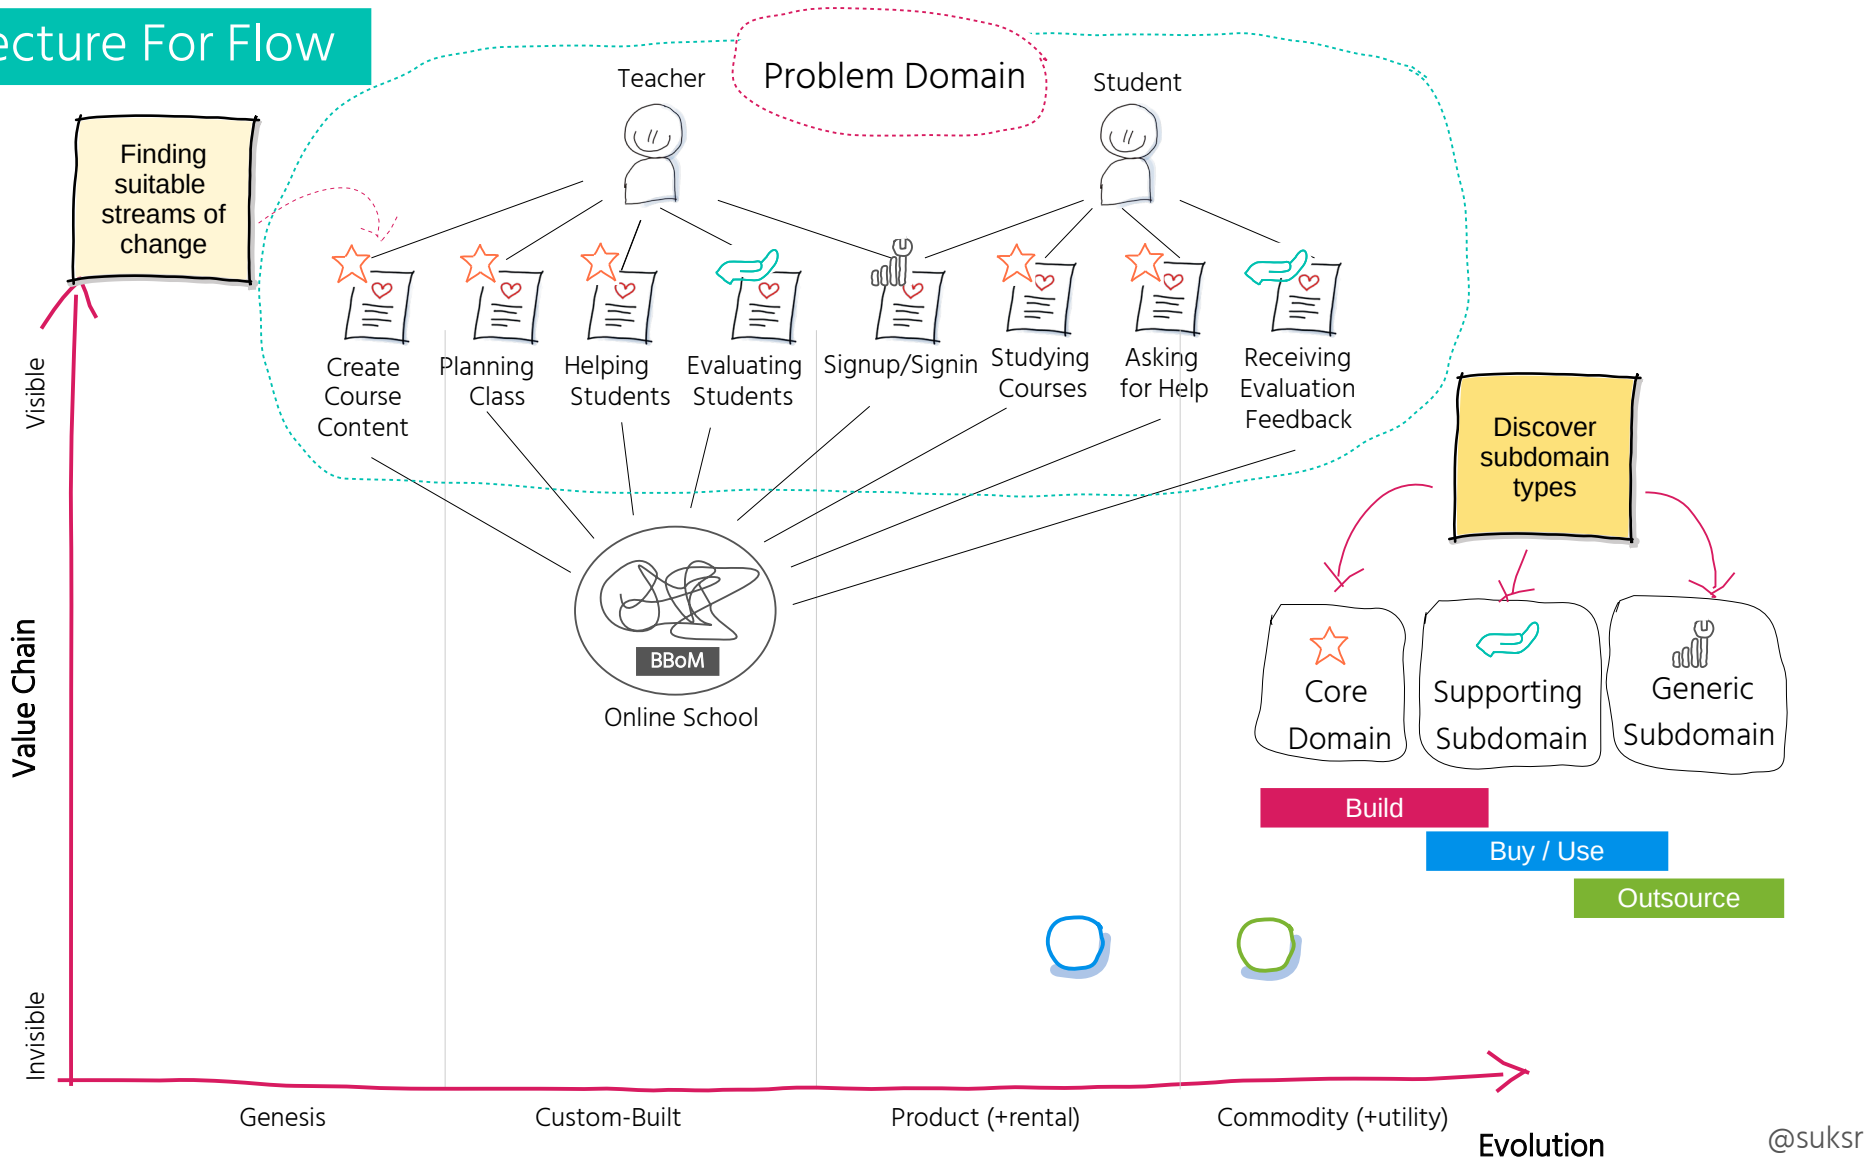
ecture For Flow

Finding suitable streams of change

Problem Domain

Teacher

Student

Create Course Content

Planning Class

Helping Students

Evaluating Students

Signup/Signin

Studying Courses

Asking for Help

Receiving Evaluation Feedback

BBoM

Online School

Discover subdomain types

Core Domain

Supporting Subdomain

Generic Subdomain

Build

Buy / Use

Outsource

Visible

Value Chain

Invisible

Genesis

Custom-Built

Product (+rental)

Commodity (+utility)

Evolution

@suksr